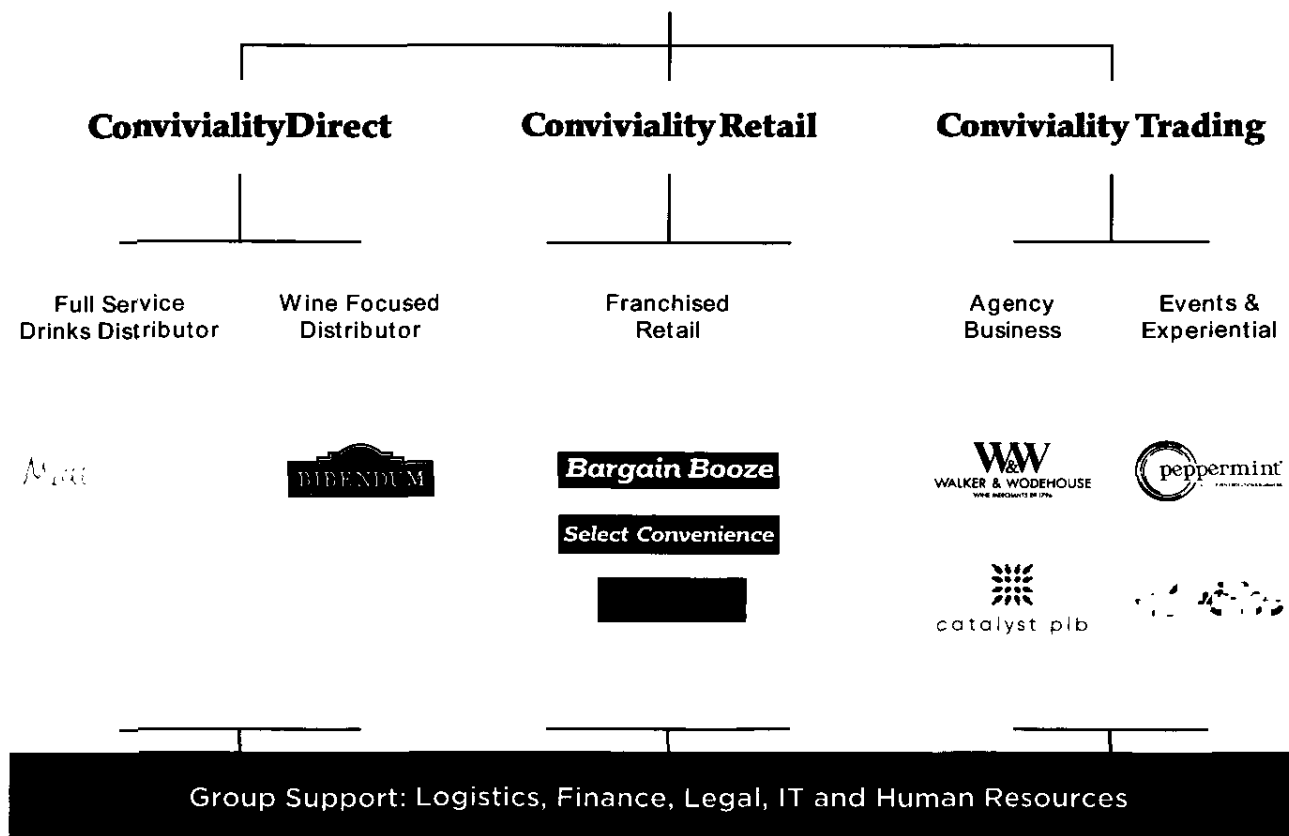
ConvivialityDirect

Conviviality Retail

Conviviality Trading

Full Service Drinks Distributor

Wine Focused Distributor

Franchised Retail

Agency Business

Events & Experiential

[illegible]

BIBENDUM

Bargain Booze

Select Convenience

W&W WALKER & WODEHOUSE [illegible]

peppermint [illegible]

catalyst plb

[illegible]

Group Support: Logistics, Finance, Legal, IT and Human Resources